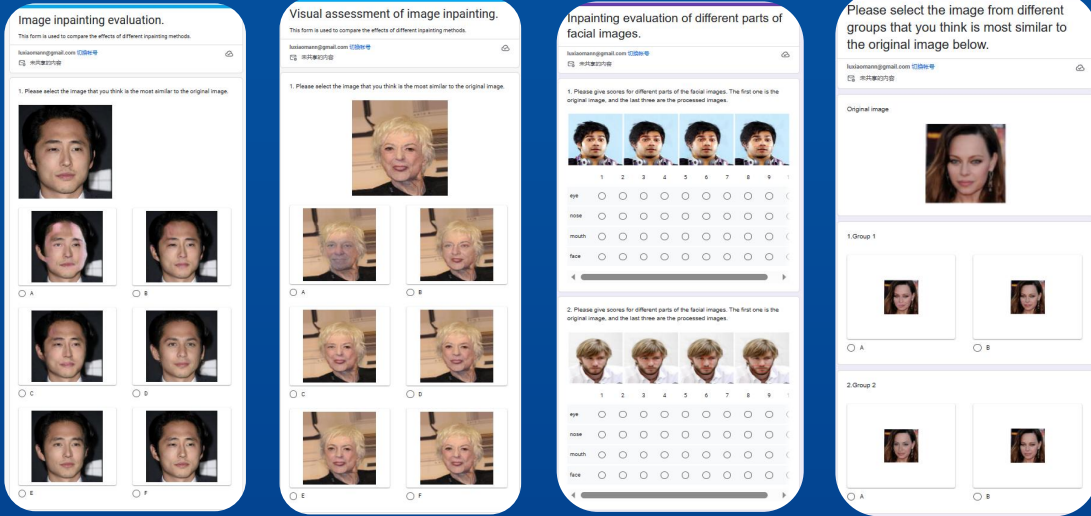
Image inpainting evaluation.

This form is used to compare the effects of different inpainting methods.

luxiaomann@gmail.com 切换帐号
未共享的内容

1. Please select the image that you think is the most similar to the original image.

A
B
C
D
E
F

Visual assessment of image inpainting.

This form is used to compare the effects of different inpainting methods.

luxiaomann@gmail.com 切换帐号
未共享的内容

1. Please select the image that you think is the most similar to the original image.

A
B
C
D
E
F

Inpainting evaluation of different parts of facial images.

luxiaomann@gmail.com 切换帐号
未共享的内容

1. Please give scores for different parts of the facial images. The first one is the original image, and the last three are the processed images.

| | 1 | 2 | 3 | 4 | 5 | 6 | 7 | 8 | 9 |
|---|---|---|---|---|---|---|---|---|---|
| eye | ○ | ○ | ○ | ○ | ○ | ○ | ○ | ○ | ○ |
| nose | ○ | ○ | ○ | ○ | ○ | ○ | ○ | ○ | ○ |
| mouth | ○ | ○ | ○ | ○ | ○ | ○ | ○ | ○ | ○ |
| face | ○ | ○ | ○ | ○ | ○ | ○ | ○ | ○ | ○ |

2. Please give scores for different parts of the facial images. The first one is the original image, and the last three are the processed images.

| | 1 | 2 | 3 | 4 | 5 | 6 | 7 | 8 | 9 |
|---|---|---|---|---|---|---|---|---|---|
| eye | ○ | ○ | ○ | ○ | ○ | ○ | ○ | ○ | ○ |
| nose | ○ | ○ | ○ | ○ | ○ | ○ | ○ | ○ | ○ |
| mouth | ○ | ○ | ○ | ○ | ○ | ○ | ○ | ○ | ○ |
| face | ○ | ○ | ○ | ○ | ○ | ○ | ○ | ○ | ○ |

Please select the image from different groups that you think is most similar to the original image below.

luxiaomann@gmail.com 切换帐号
未共享的内容

Original image

1.Group 1

A
B

2.Group 2

A
B